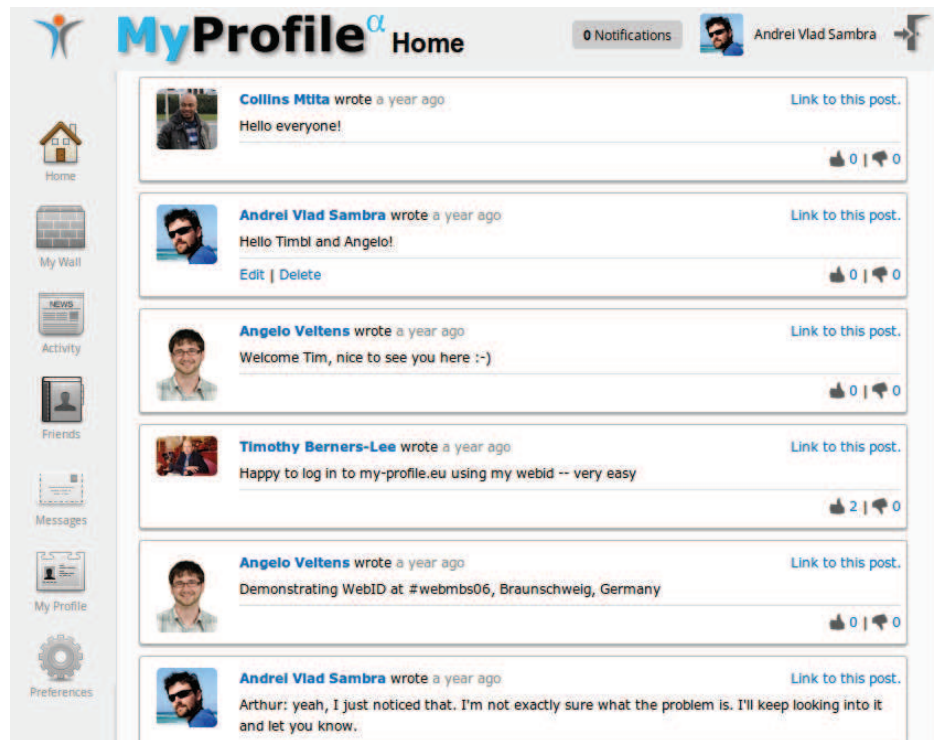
MyProfile$^{\alpha}$ Home

0 Notifications

Andrei Vlad Sambra

Home

My Wall

NEWS

Activity

Friends

Messages

My Profile

Preferences

Collins Mtita wrote a year ago

Link to this post.

Hello everyone!

0 | 0

Andrei Vlad Sambra wrote a year ago

Link to this post.

Hello Timbl and Angelo!

Edit | Delete

0 | 0

Angelo Veltens wrote a year ago

Link to this post.

Welcome Tim, nice to see you here :-)

0 | 0

Timothy Berners-Lee wrote a year ago

Link to this post.

Happy to log in to my-profile.eu using my webid -- very easy

2 | 0

Angelo Veltens wrote a year ago

Link to this post.

Demonstrating WebID at #webmbs06, Braunschweig, Germany

0 | 0

Andrei Vlad Sambra wrote a year ago

Link to this post.

Arthur: yeah, I just noticed that. I'm not exactly sure what the problem is. I'll keep looking into it and let you know.